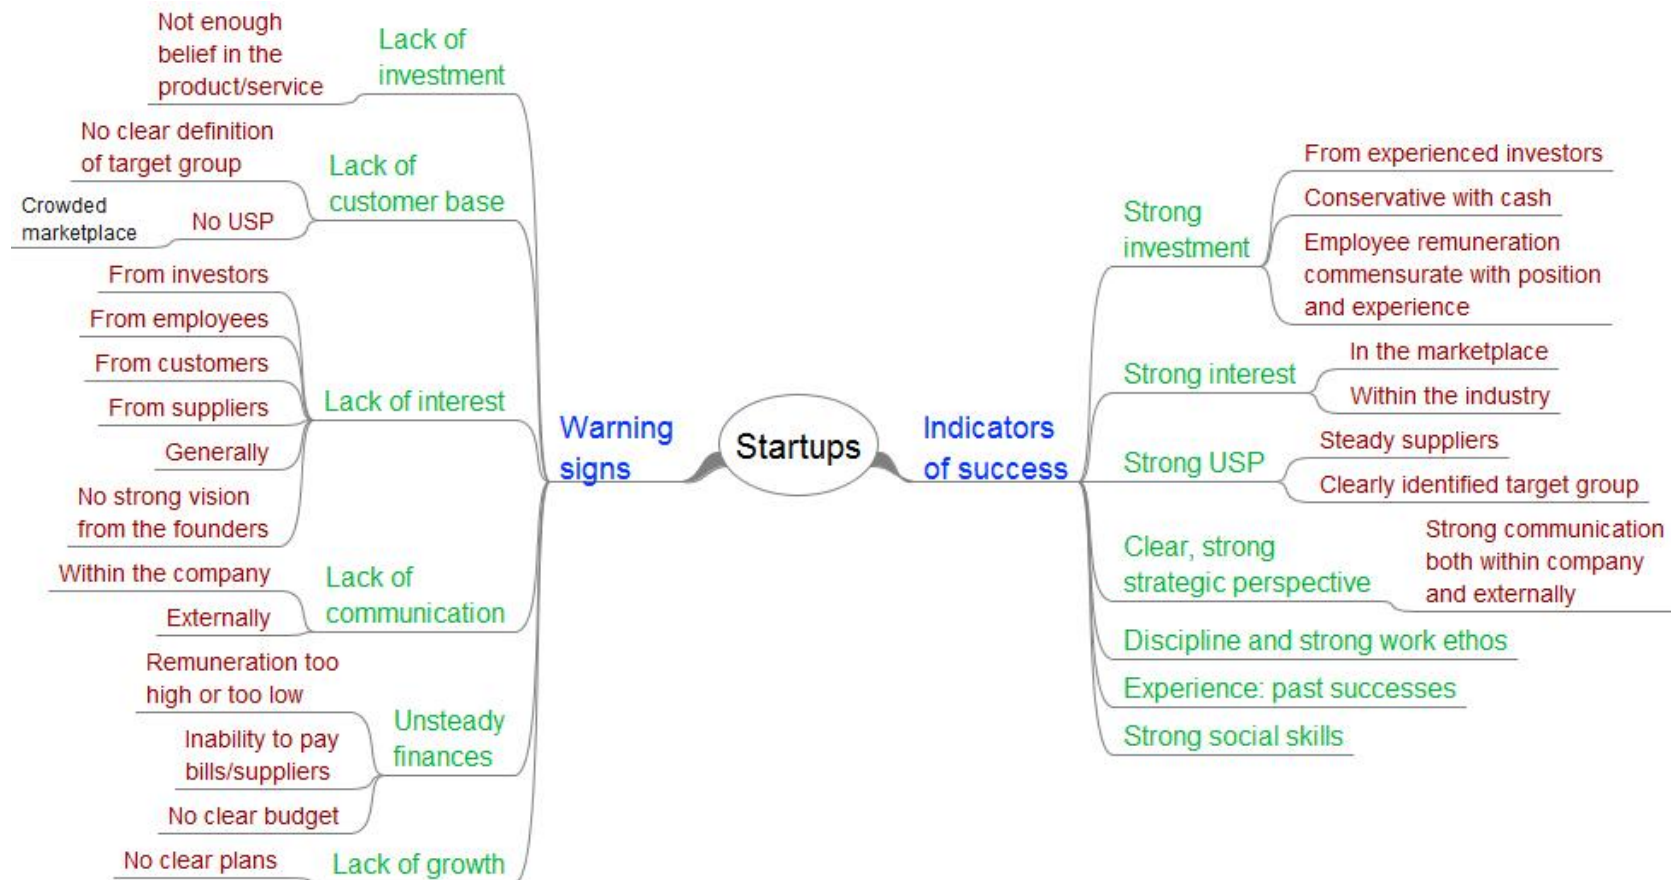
Startups

Warning signs

Lack of investment
Not enough belief in the product/service

Lack of customer base
No clear definition of target group
No USP
Crowded marketplace

Lack of interest
From investors
From employees
From customers
From suppliers
Generally
No strong vision from the founders

Lack of communication
Within the company
Externally

Unsteady finances
Remuneration too high or too low
Inability to pay bills/suppliers
No clear budget

Lack of growth
No clear plans

Indicators of success

Strong investment
From experienced investors
Conservative with cash
Employee remuneration commensurate with position and experience

Strong interest
In the marketplace
Within the industry

Strong USP
Steady suppliers
Clearly identified target group

Clear, strong strategic perspective
Strong communication both within company and externally

Discipline and strong work ethos

Experience: past successes

Strong social skills